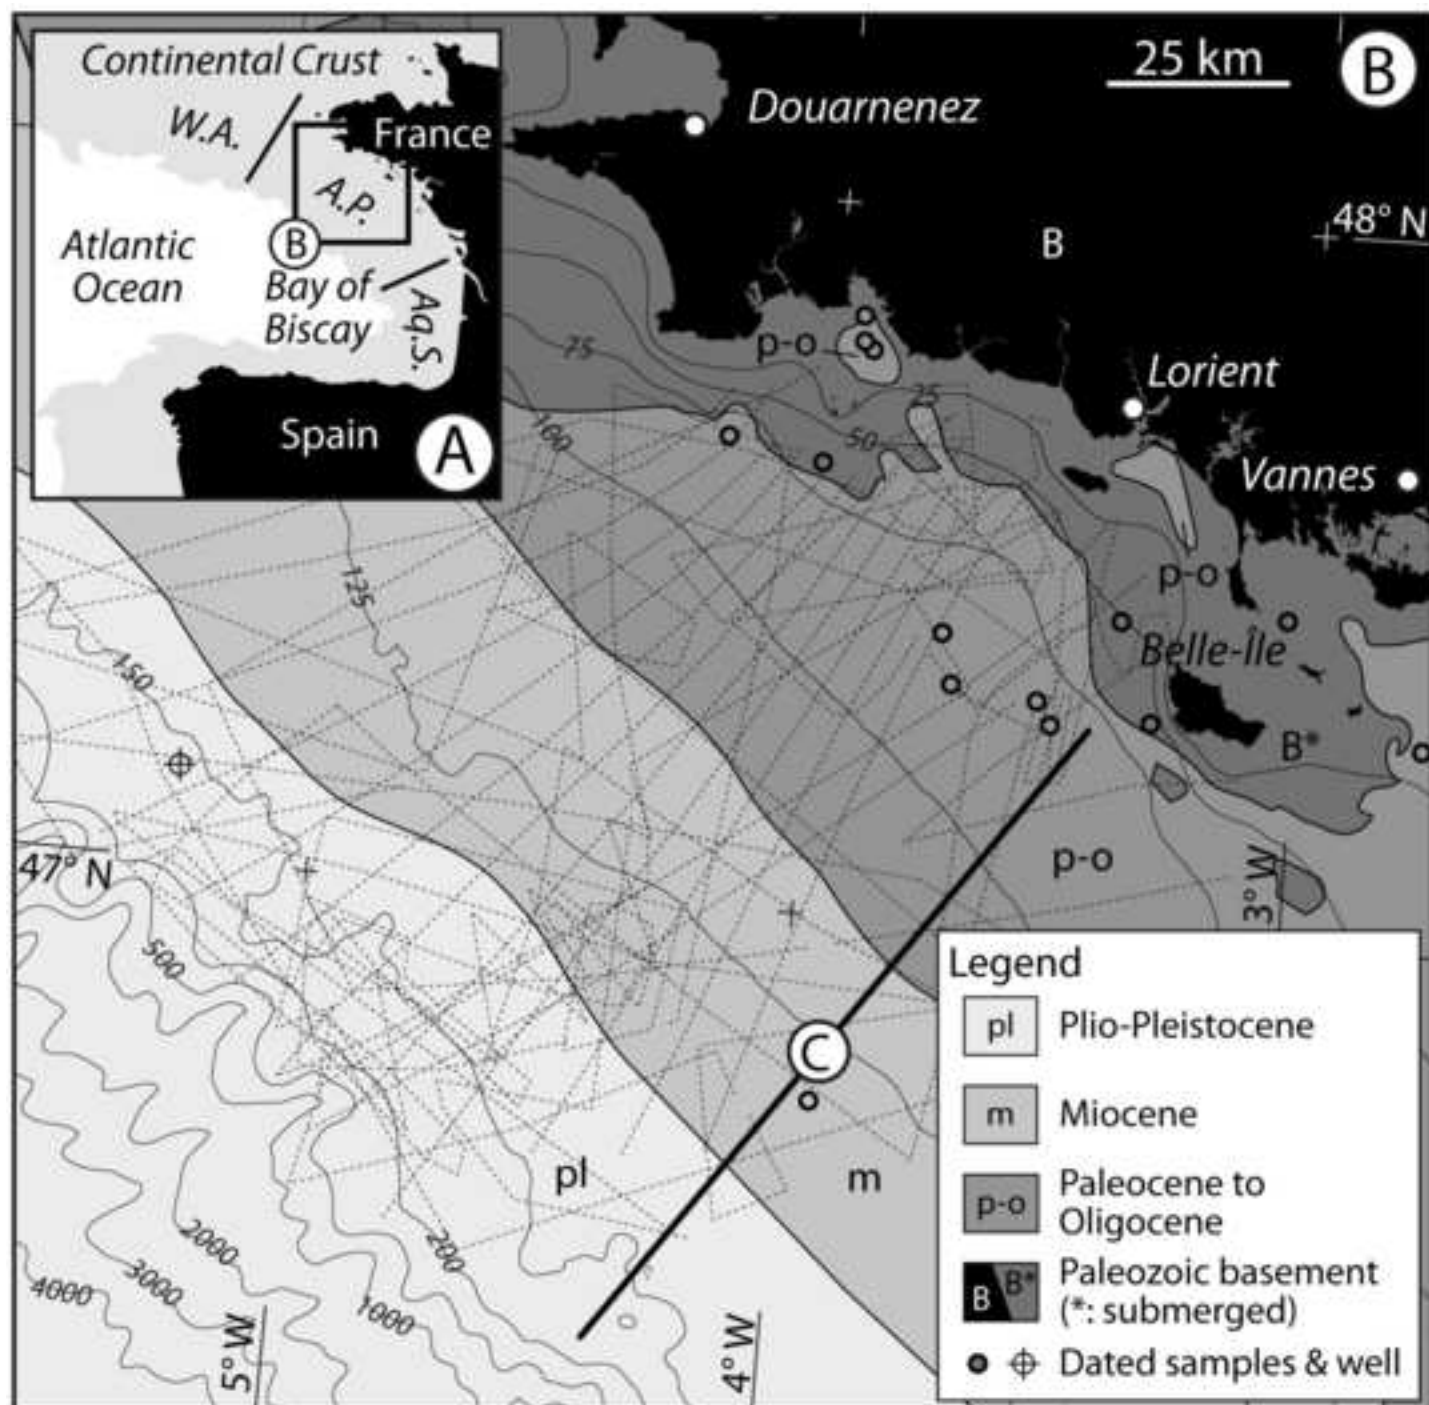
Continental Crust
W.A.
France
A.P.
B
Atlantic Ocean
Bay of Biscay
Aq.S.
Spain
A

25 km
B
Douarnenez
48° N
B
Lorient
Vannes
p-o
75
25
100
50
125
p-o
Belle-Île
150
B*
47° N
p-o
3° W
500
C
pl
m
2000
200
3000
4000
1000
5° W
4° W

Legend
pl Plio-Pleistocene
m Miocene
p-o Paleocene to Oligocene
B B* Paleozoic basement (*: submerged)
Dated samples & well